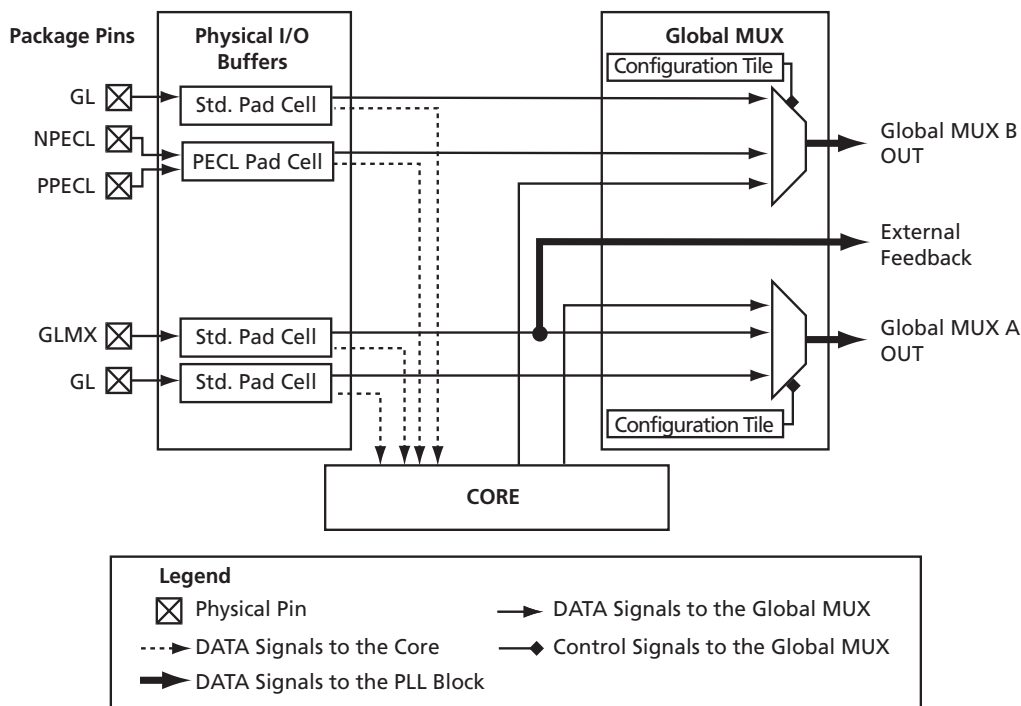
Package Pins

Physical I/O Buffers

Global MUX

Configuration Tile

GL

Std. Pad Cell

NPECL

PECL Pad Cell

PPECL

Global MUX B OUT

External Feedback

GLMX

Std. Pad Cell

GL

Std. Pad Cell

Global MUX A OUT

Configuration Tile

CORE

Legend

Physical Pin

DATA Signals to the Global MUX

DATA Signals to the Core

Control Signals to the Global MUX

DATA Signals to the PLL Block